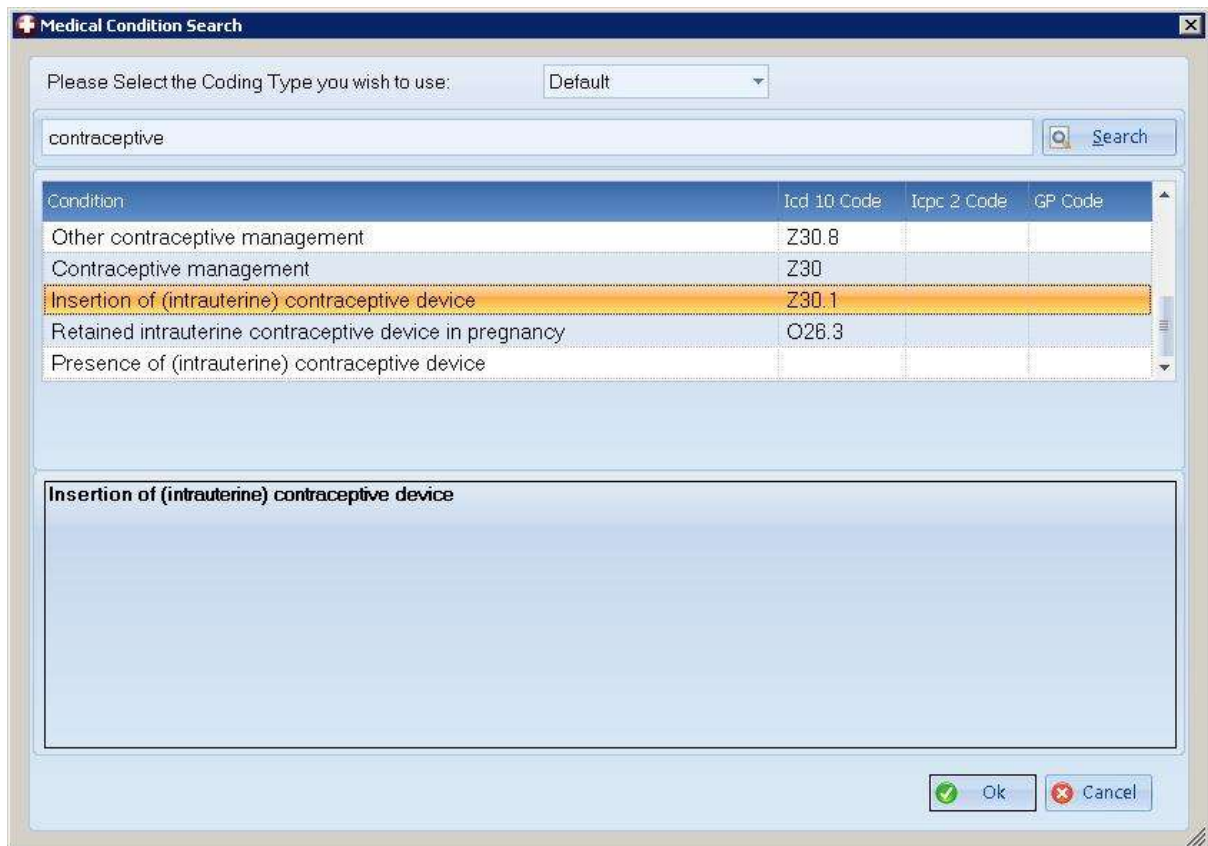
Medical Condition Search

Please Select the Coding Type you wish to use: Default

contraceptive

Search

| Condition | Icd 10 Code | Icpc 2 Code | GP Code |
|---|---|---|---|
| Other contraceptive management | Z30.8 | | |
| Contraceptive management | Z30 | | |
| Insertion of (intrauterine) contraceptive device | Z30.1 | | |
| Retained intrauterine contraceptive device in pregnancy | O26.3 | | |
| Presence of (intrauterine) contraceptive device | | | |

Insertion of (intrauterine) contraceptive device

Ok Cancel